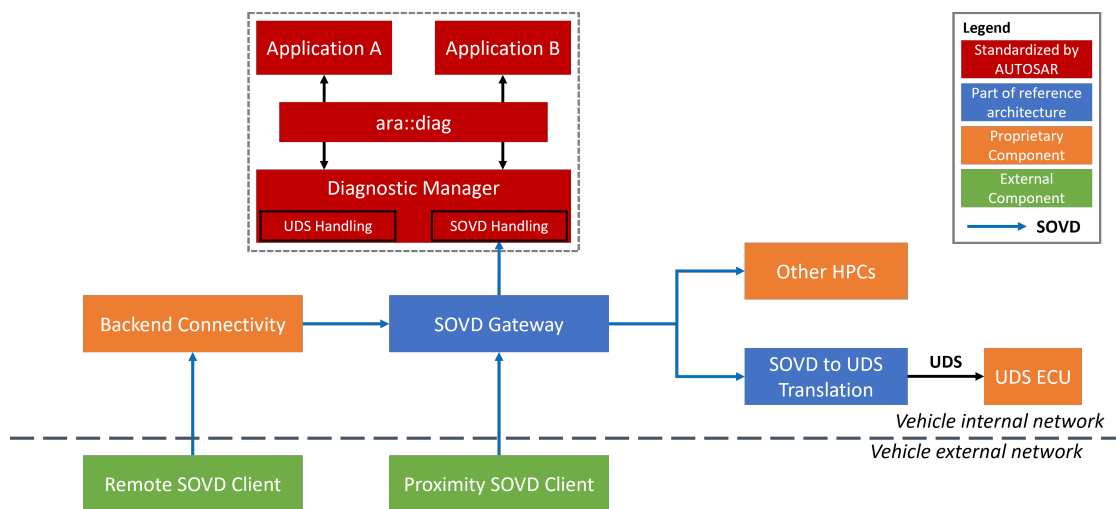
Application A

Application B

ara::diag

Diagnostic Manager

UDS Handling

SOVD Handling

Legend

Standardized by AUTOSAR

Part of reference architecture

Proprietary Component

External Component

SOVD

Other HPCs

Backend Connectivity

SOVD Gateway

SOVD to UDS Translation

UDS

UDS ECU

Vehicle internal network

Vehicle external network

Remote SOVD Client

Proximity SOVD Client